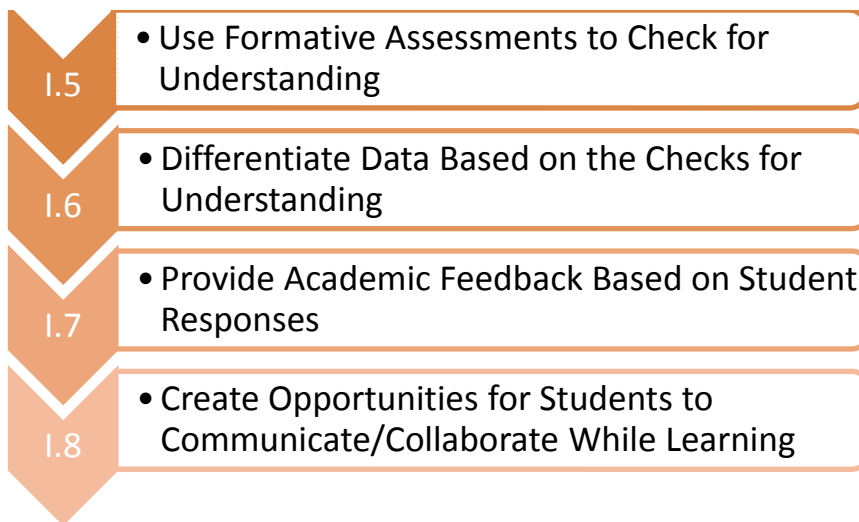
I.5

• Use Formative Assessments to Check for Understanding

I.6

• Differentiate Data Based on the Checks for Understanding

I.7

• Provide Academic Feedback Based on Student Responses

I.8

• Create Opportunities for Students to Communicate/Collaborate While Learning